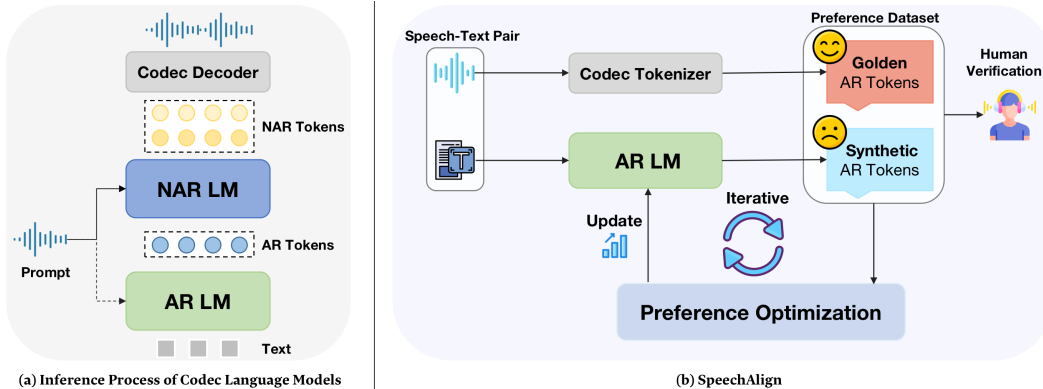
Codec Decoder

NAR Tokens

NAR LM

AR Tokens

Prompt

AR LM

Text

(a) Inference Process of Codec Language Models

Speech-Text Pair

Codec Tokenizer

Preference Dataset

Golden AR Tokens

Human Verification

AR LM

Synthetic AR Tokens

Iterative

Update

Preference Optimization

(b) SpeechAlign